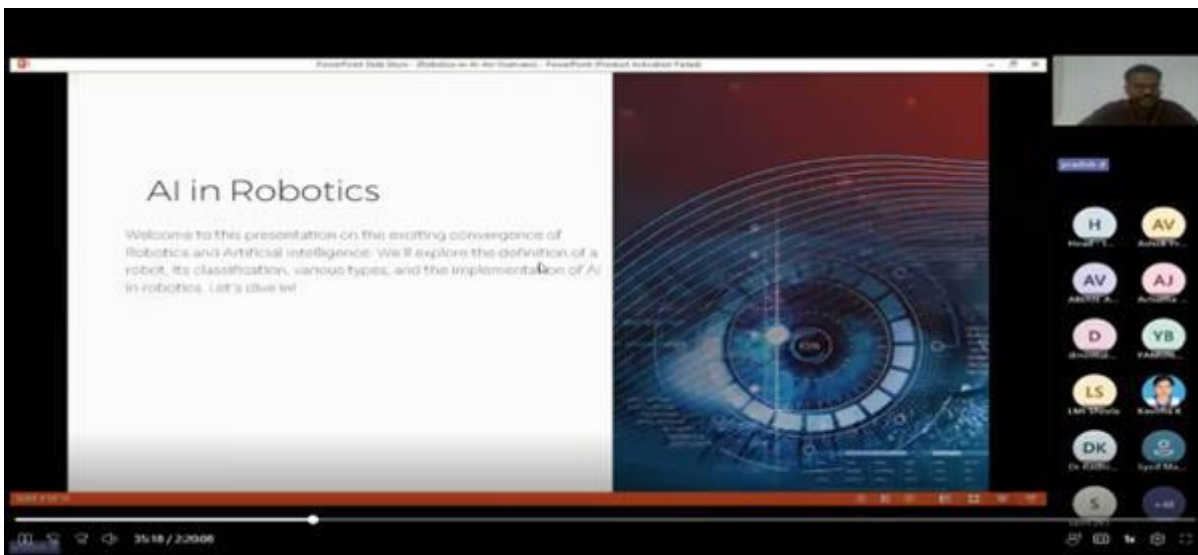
PowerPoint Slide Show - [Robotics-in-AI-An-Overview] - PowerPoint (Product Activation Failed)

AI in Robotics

Welcome to this presentation on the exciting convergence of Robotics and Artificial Intelligence. We'll explore the definition of a robot, its classification, various types, and the implementation of AI in robotics. Let's dive in!

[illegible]

H
AV
AV
AJ
D
YB
LS
DK
S
+48

35:18 / 2:20:06